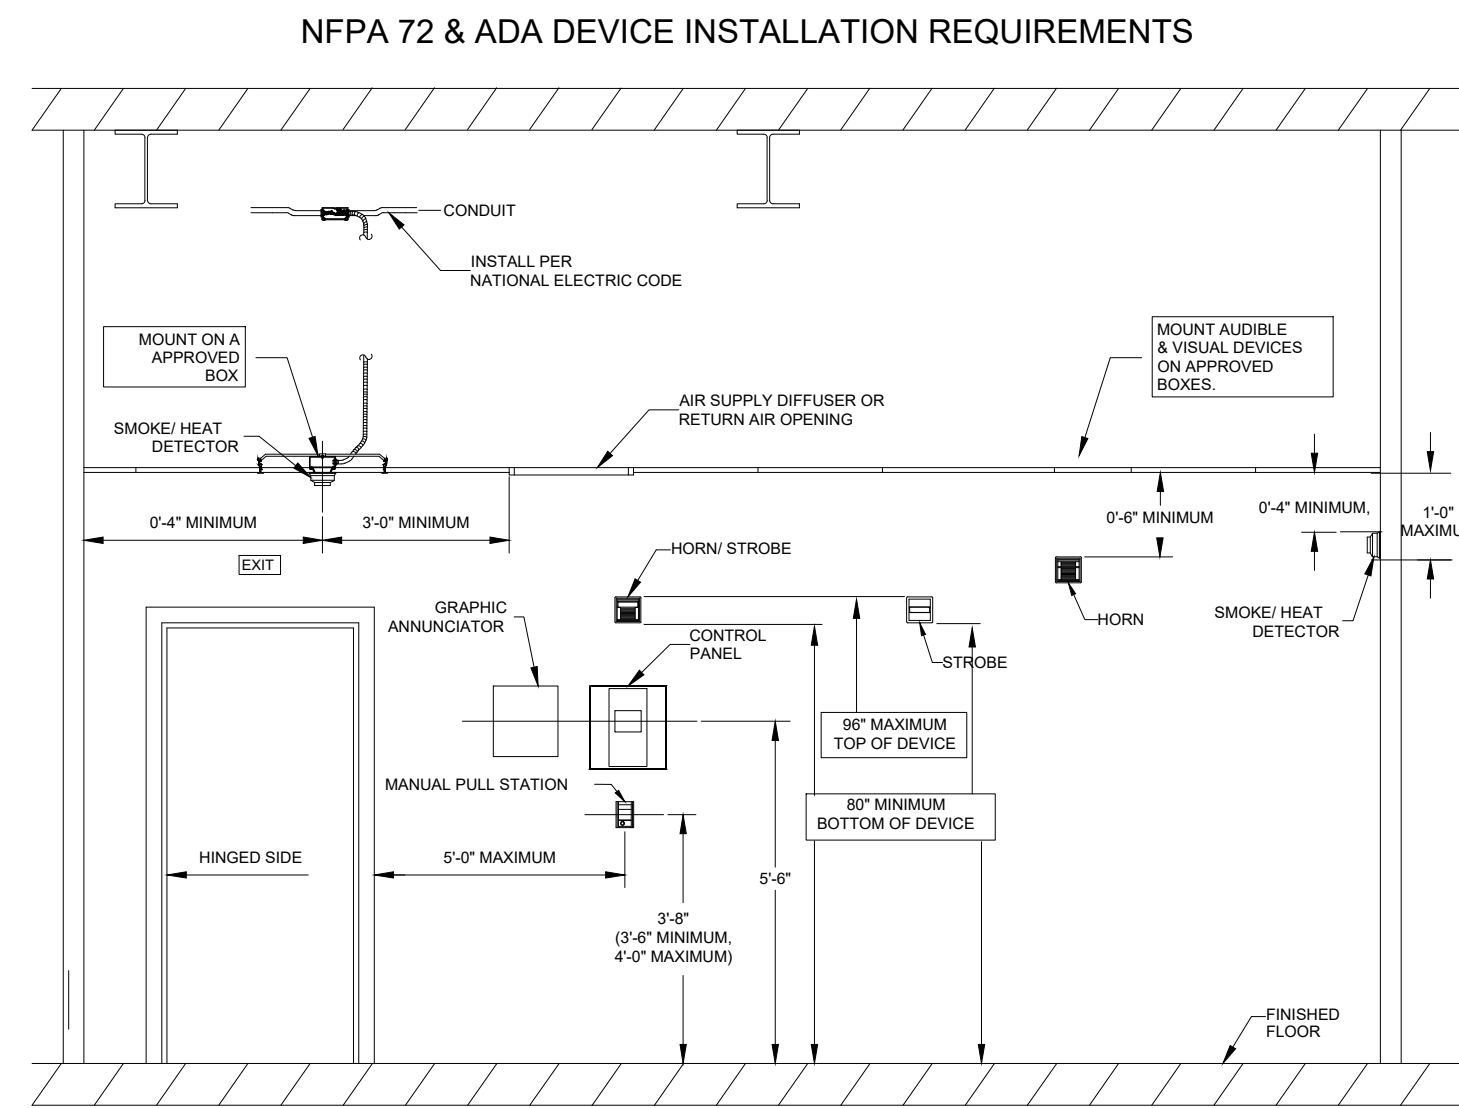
NFPA 72 & ADA DEVICE INSTALLATION REQUIREMENTS

CONDUIT

INSTALL PER
NATIONAL ELECTRIC CODE

MOUNT ON A
APPROVED
BOX

MOUNT AUDIBLE
& VISUAL DEVICES
ON APPROVED
BOXES.

AIR SUPPLY DIFFUSER OR
RETURN AIR OPENING

SMOKE/ HEAT
DETECTOR

0'-4" MINIMUM

3'-0" MINIMUM

0'-6" MINIMUM

0'-4" MINIMUM,

1'-0"
MAXIMU

EXIT

HORN/ STROBE

HORN

SMOKE/ HEAT
DETECTOR

GRAPHIC
ANNUNCIATOR

CONTROL
PANEL

STROBE

96" MAXIMUM
TOP OF DEVICE

MANUAL PULL STATION

80" MINIMUM
BOTTOM OF DEVICE

HINGED SIDE

5'-0" MAXIMUM

5'-6"

3'-8"
(3'-6" MINIMUM,
4'-0" MAXIMUM)

FINISHED
FLOOR